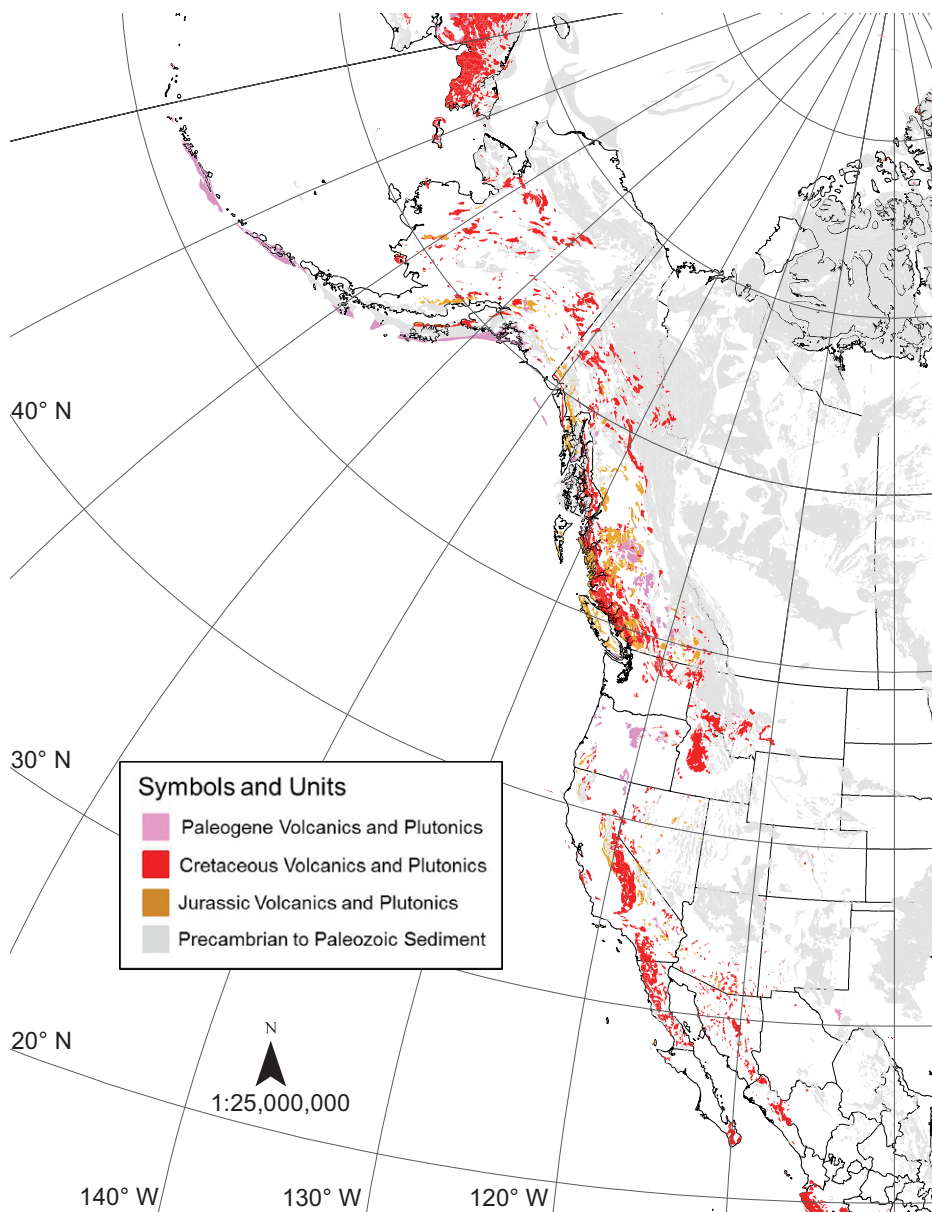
40° N

30° N

20° N

Symbols and Units

Paleogene Volcanics and Plutonics

Cretaceous Volcanics and Plutonics

Jurassic Volcanics and Plutonics

Precambrian to Paleozoic Sediment

N

1:25,000,000

140° W

130° W

120° W